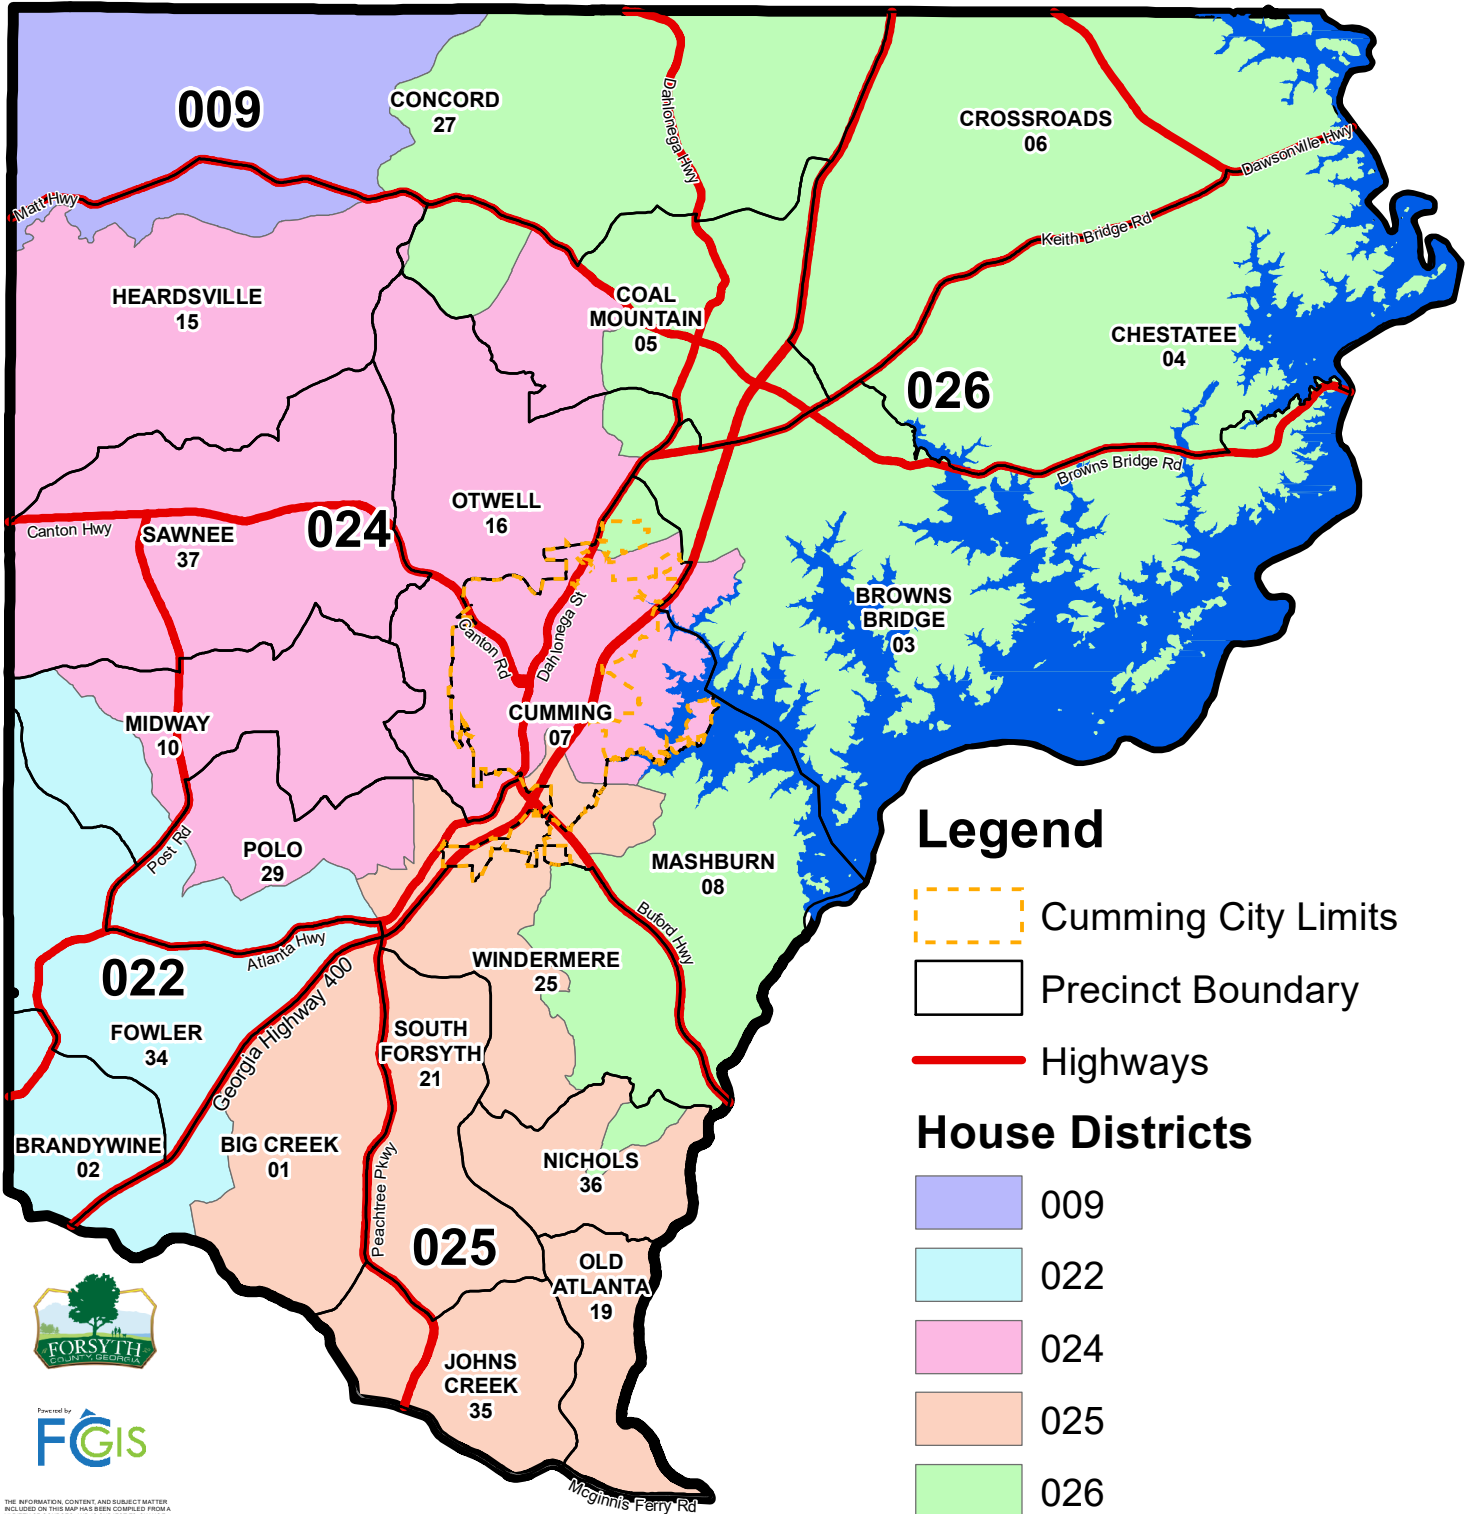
009

CONCORD
27

Dahlonega Hwy

CROSSROADS
06

Dawsonville Hwy

Matt Hwy

Keith Bridge Rd

HEARDSVILLE
15

COAL
MOUNTAIN
05

CHESTATEE
04

026

Browns Bridge Rd

OTWELL
16

Canton Hwy

SAWNEE
37

024

Dahlonega St

Canton Rd

BROWNS
BRIDGE
03

MIDWAY
10

CUMMING
07

POLO
29

Post Rd

MASHBURN
08

Legend

Cumming City Limits

Precinct Boundary

Highways

Buford Hwy

Atlanta Hwy

022

WINDERMERE
25

Georgia Highway 400

FOWLER
34

SOUTH
FORSYTH
21

House Districts

BRANDYWINE
02

BIG CREEK
01

NICHOLS
36

Peachtree Pkwy

025

OLD
ATLANTA
19

JOHNS
CREEK
35

Mcginnis Ferry Rd

FORSYTH
COUNTY, GEORGIA

Powered by
FGIS

THE INFORMATION, CONTENT, AND SUBJECT MATTER INCLUDED ON THIS MAP HAS BEEN COMPILED FROM A

009
022
024
025
026